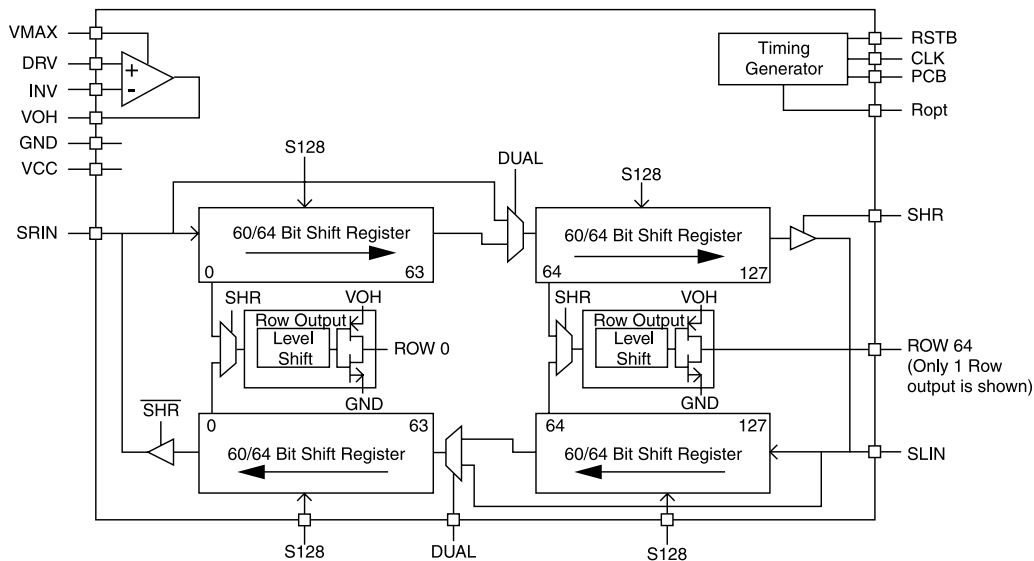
VMAX
DRV
INV
VOH
GND
VCC
SRIN
+
-
RSTB
CLK
PCB
Ropt
Timing Generator
S128
DUAL
S128
SHR
60/64 Bit Shift Register
0
63
60/64 Bit Shift Register
64
127
SHR
VOH
Row Output
Level Shift
ROW 0
GND
SHR
VOH
Row Output
Level Shift
GND
ROW 64 (Only 1 Row output is shown)
$\overline{SHR}$
0
63
60/64 Bit Shift Register
64
127
60/64 Bit Shift Register
SLIN
S128
DUAL
S128